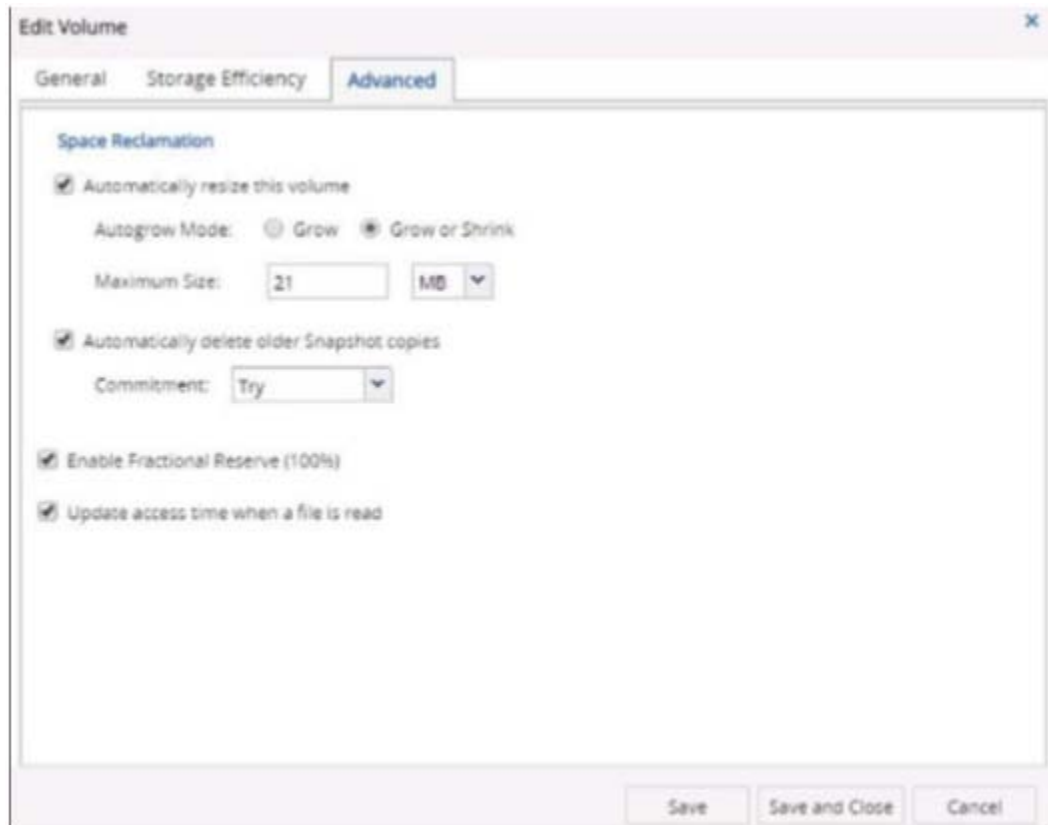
Edit Volume

×

General Storage Efficiency Advanced

Space Reclamation

Automatically resize this volume

Autogrow Mode: Grow Grow or Shrink

Maximum Size: 21 MB

Automatically delete older Snapshot copies

Commitment: Try

Enable Fractional Reserve (100%)

Update access time when a file is read

Save Save and Close Cancel